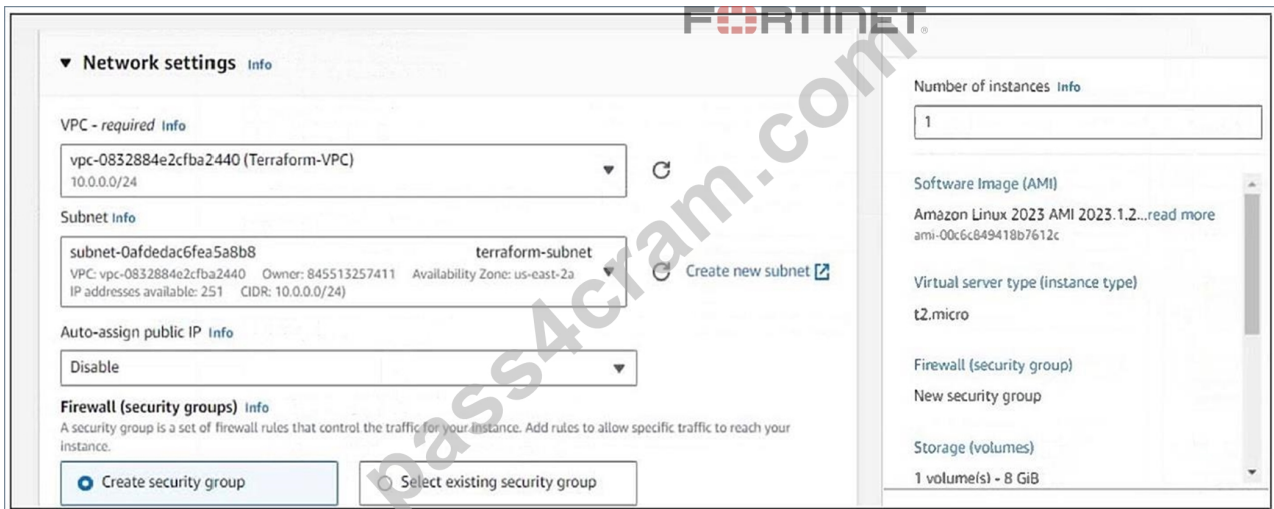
FORTINET

pass4cram.com

▼ Network settings Info

VPC - required Info

vpc-0832884e2cfba2440 (Terraform-VPC)
10.0.0.0/24

Subnet Info

subnet-0afdedac6fea5a8b8 terraform-subnet
VPC: vpc-0832884e2cfba2440 Owner: 845513257411 Availability Zone: us-east-2a
IP addresses available: 251 CIDR: 10.0.0.0/24)

Create new subnet

Auto-assign public IP Info

Disable

Firewall (security groups) Info

A security group is a set of firewall rules that control the traffic for your instance. Add rules to allow specific traffic to reach your instance.

Create security group

Select existing security group

Number of instances Info

1

Software Image (AMI)

Amazon Linux 2023 AMI 2023.1.2...read more
ami-00c6c849418b7612c

Virtual server type (instance type)

t2.micro

Firewall (security group)

New security group

Storage (volumes)

1 volume(s) - 8 GiB